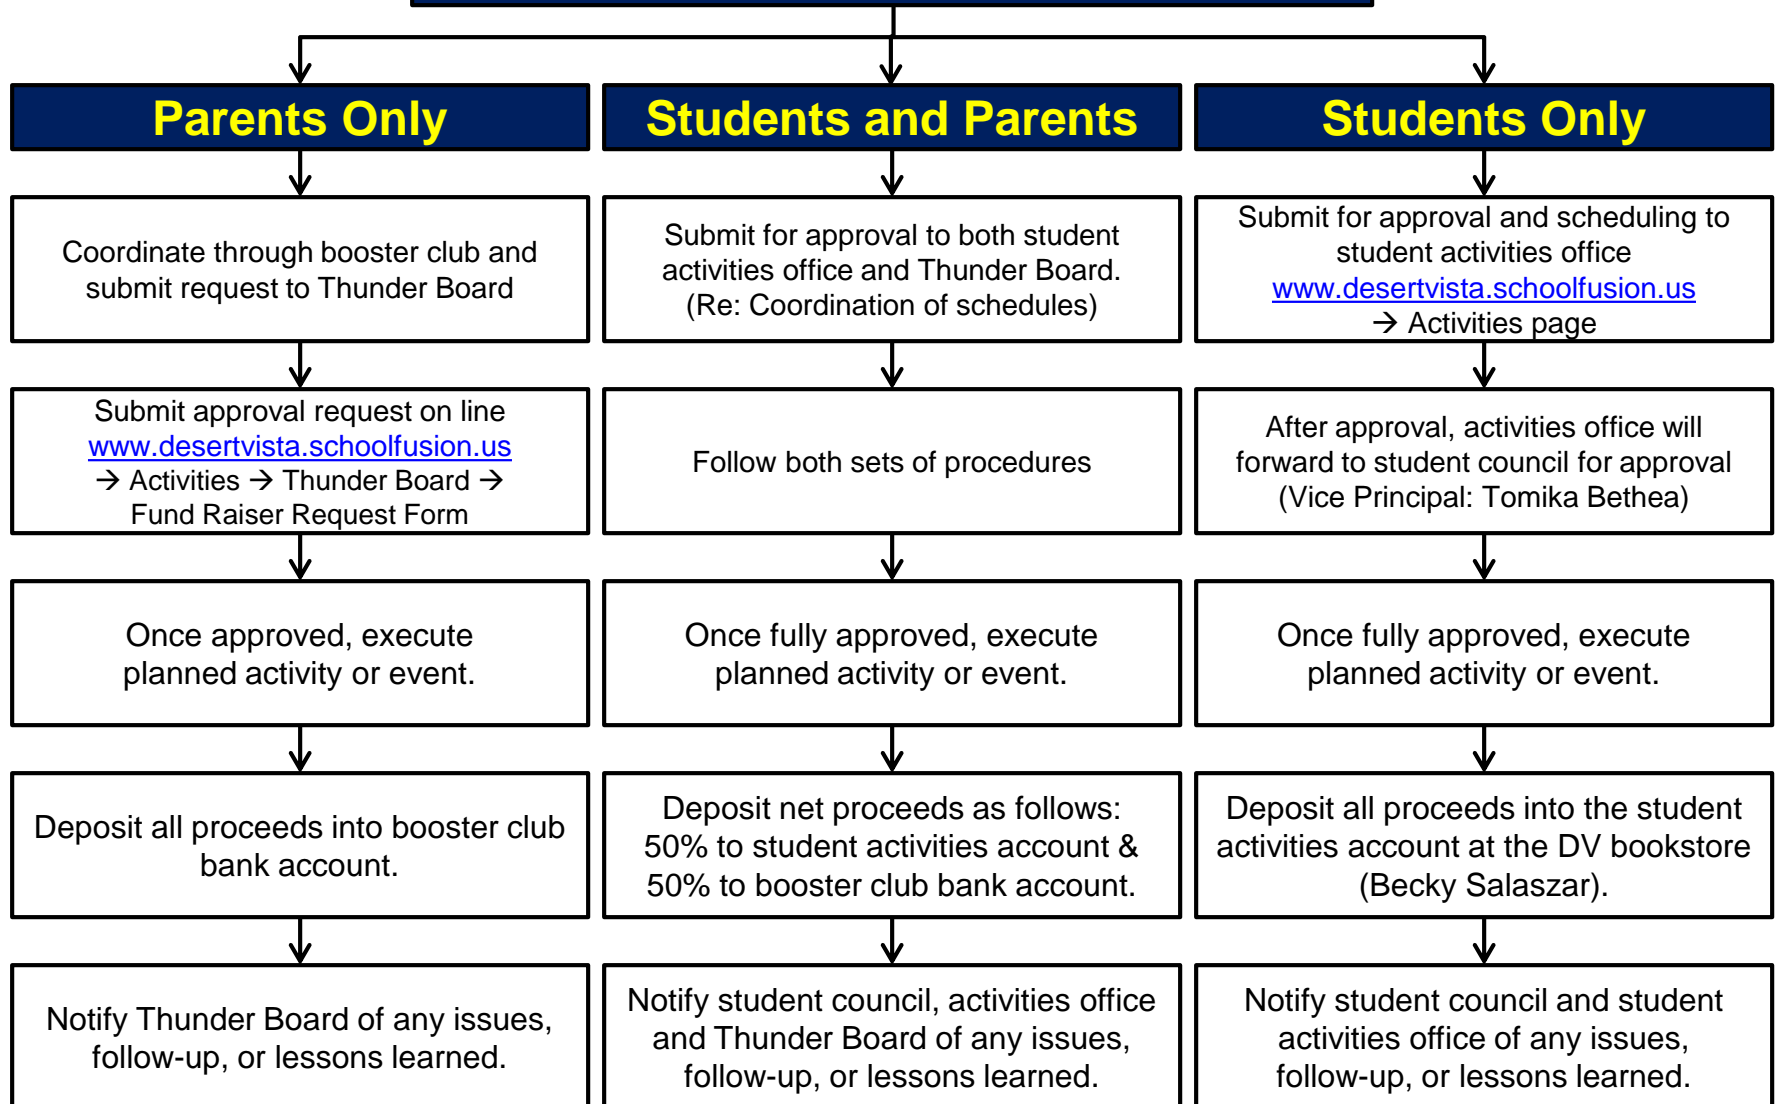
Parents Only

Coordinate through booster club and submit request to Thunder Board

Submit approval request on line www.desertvista.schoolfusion.us → Activities → Thunder Board → Fund Raiser Request Form

Once approved, execute planned activity or event.

Deposit all proceeds into booster club bank account.

Notify Thunder Board of any issues, follow-up, or lessons learned.

Students and Parents

Submit for approval to both student activities office and Thunder Board. (Re: Coordination of schedules)

Follow both sets of procedures

Once fully approved, execute planned activity or event.

Deposit net proceeds as follows: 50% to student activities account & 50% to booster club bank account.

Notify student council, activities office and Thunder Board of any issues, follow-up, or lessons learned.

Students Only

Submit for approval and scheduling to student activities office www.desertvista.schoolfusion.us → Activities page

After approval, activities office will forward to student council for approval (Vice Principal: Tomika Bethea)

Once fully approved, execute planned activity or event.

Deposit all proceeds into the student activities account at the DV bookstore (Becky Salaszar).

Notify student council and student activities office of any issues, follow-up, or lessons learned.